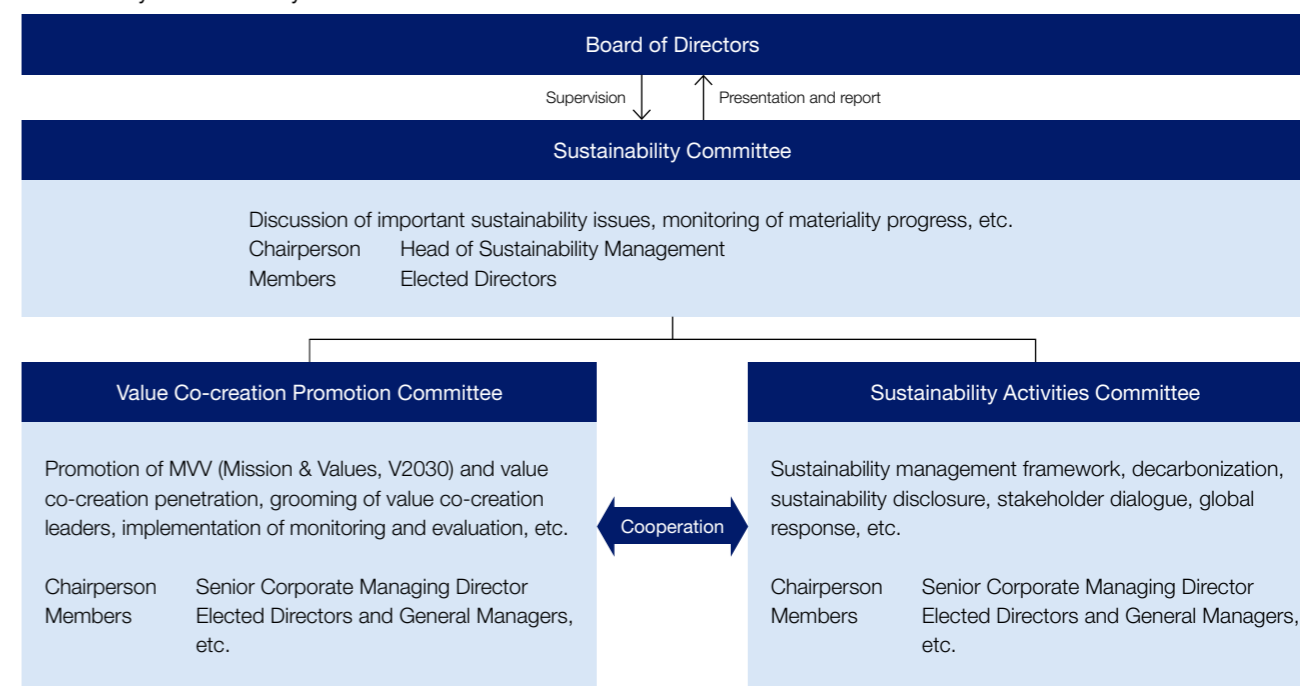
Board of Directors

Supervision

Presentation and report

Sustainability Committee

Discussion of important sustainability issues, monitoring of materiality progress, etc.
Chairperson Head of Sustainability Management
Members Elected Directors

Value Co-creation Promotion Committee

Promotion of MVV (Mission & Values, V2030) and value co-creation penetration, grooming of value co-creation leaders, implementation of monitoring and evaluation, etc.

Chairperson Senior Corporate Managing Director
Members Elected Directors and General Managers, etc.

Cooperation

Sustainability Activities Committee

Sustainability management framework, decarbonization, sustainability disclosure, stakeholder dialogue, global response, etc.

Chairperson Senior Corporate Managing Director
Members Elected Directors and General Managers, etc.